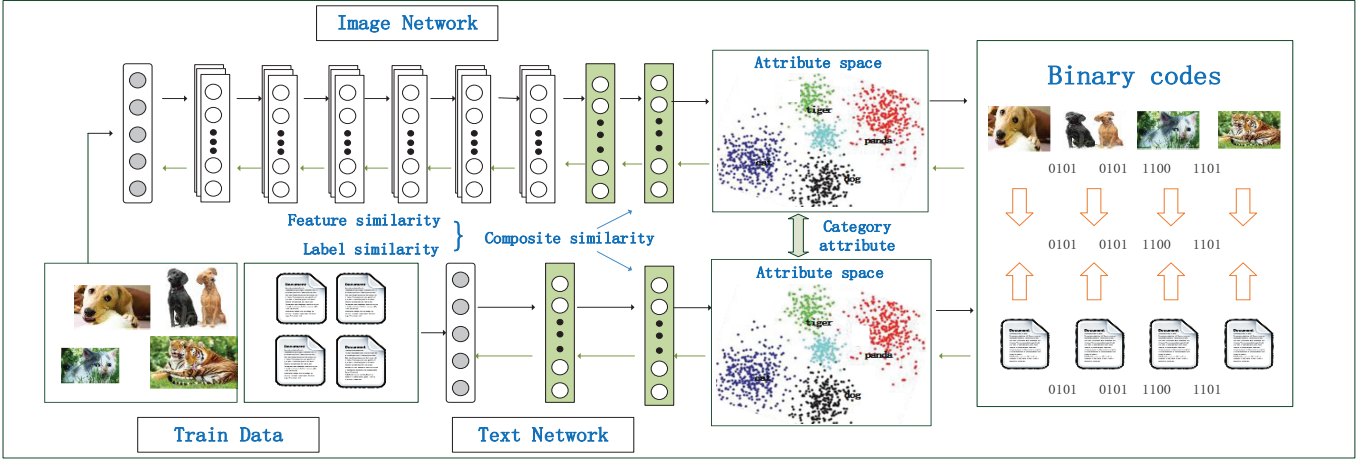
Image Network

Attribute space

tiger

panda

cat

dog

Binary codes

0101 0101 1100 1101

Feature similarity

Label similarity

Composite similarity

Category attribute

0101 0101 1100 1101

Attribute space

tiger

panda

cat

dog

Document

0101 0101 1100 1101

Train Data

Text Network